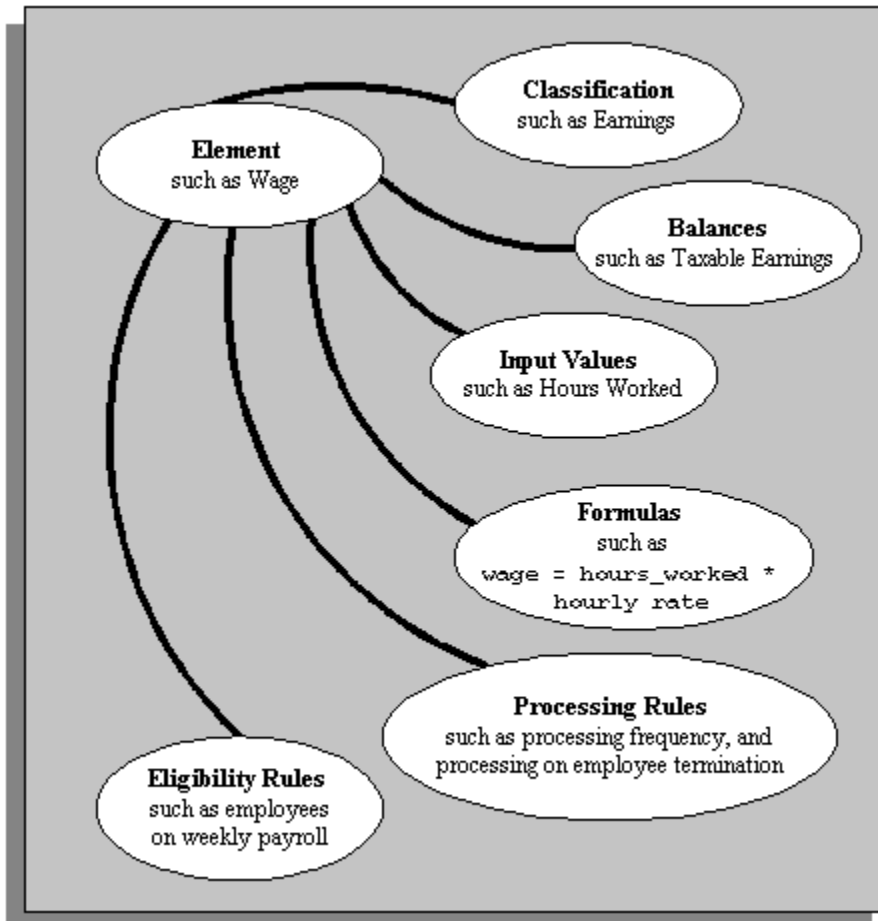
Element
such as Wage

Classification
such as Earnings

Balances
such as Taxable Earnings

Input Values
such as Hours Worked

Formulas
such as
wage = hours_worked * hourly rate

Processing Rules
such as processing frequency, and processing on employee termination

Eligibility Rules
such as employees on weekly payroll